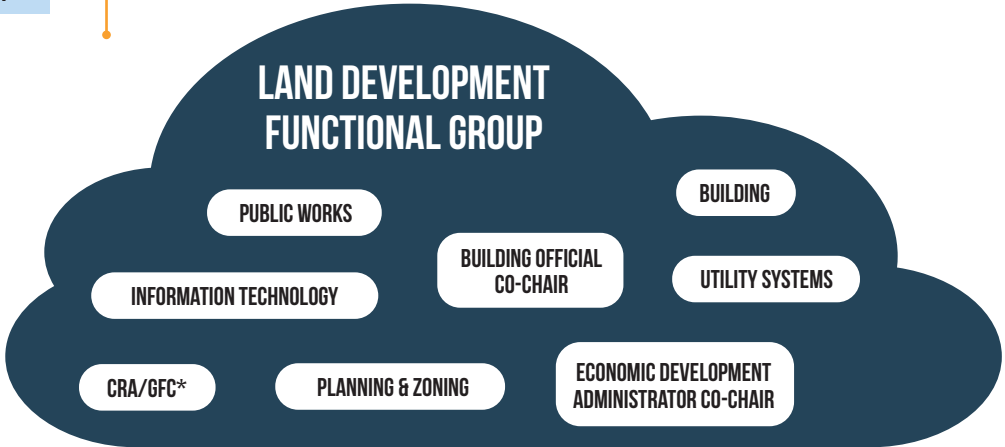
LAND DEVELOPMENT FUNCTIONAL GROUP

PUBLIC WORKS

BUILDING

BUILDING OFFICIAL CO-CHAIR

UTILITY SYSTEMS

INFORMATION TECHNOLOGY

CRA/GFC*

PLANNING & ZONING

ECONOMIC DEVELOPMENT ADMINISTRATOR CO-CHAIR